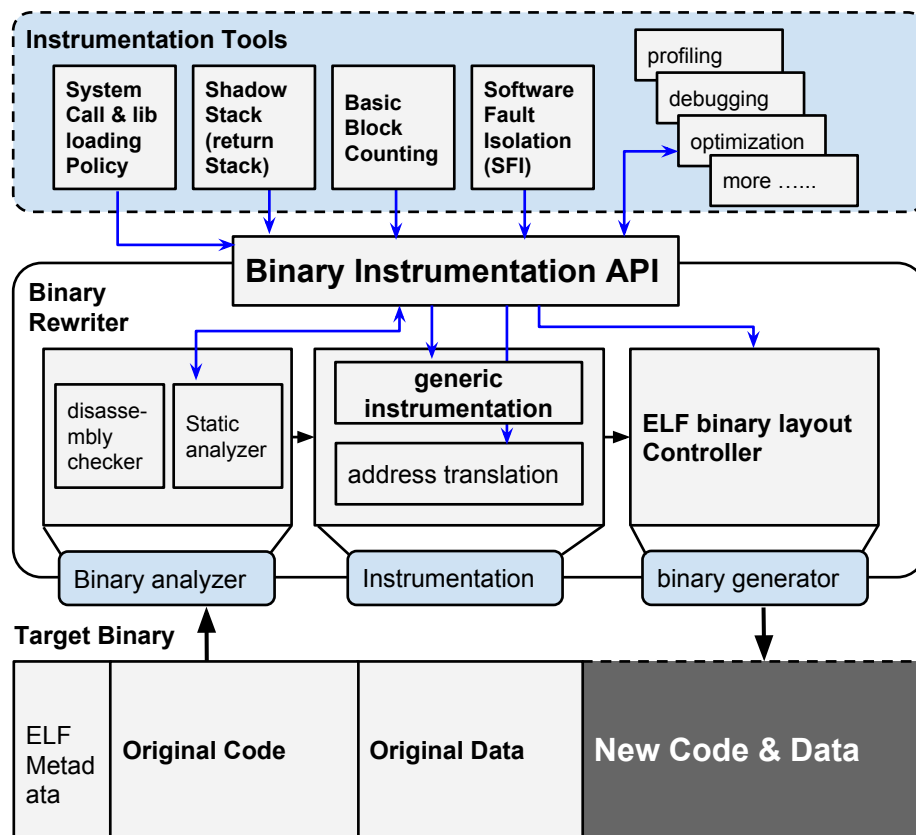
Instrumentation Tools

System Call & lib loading Policy

Shadow Stack (return Stack)

Basic Block Counting

Software Fault Isolation (SFI)

profiling

debugging

optimization

more ……

Binary Instrumentation API

Binary Rewriter

disassembly checker

Static analyzer

generic instrumentation

address translation

ELF binary layout Controller

Binary analyzer

Instrumentation

binary generator

Target Binary

ELF Metadata

Original Code

Original Data

New Code & Data